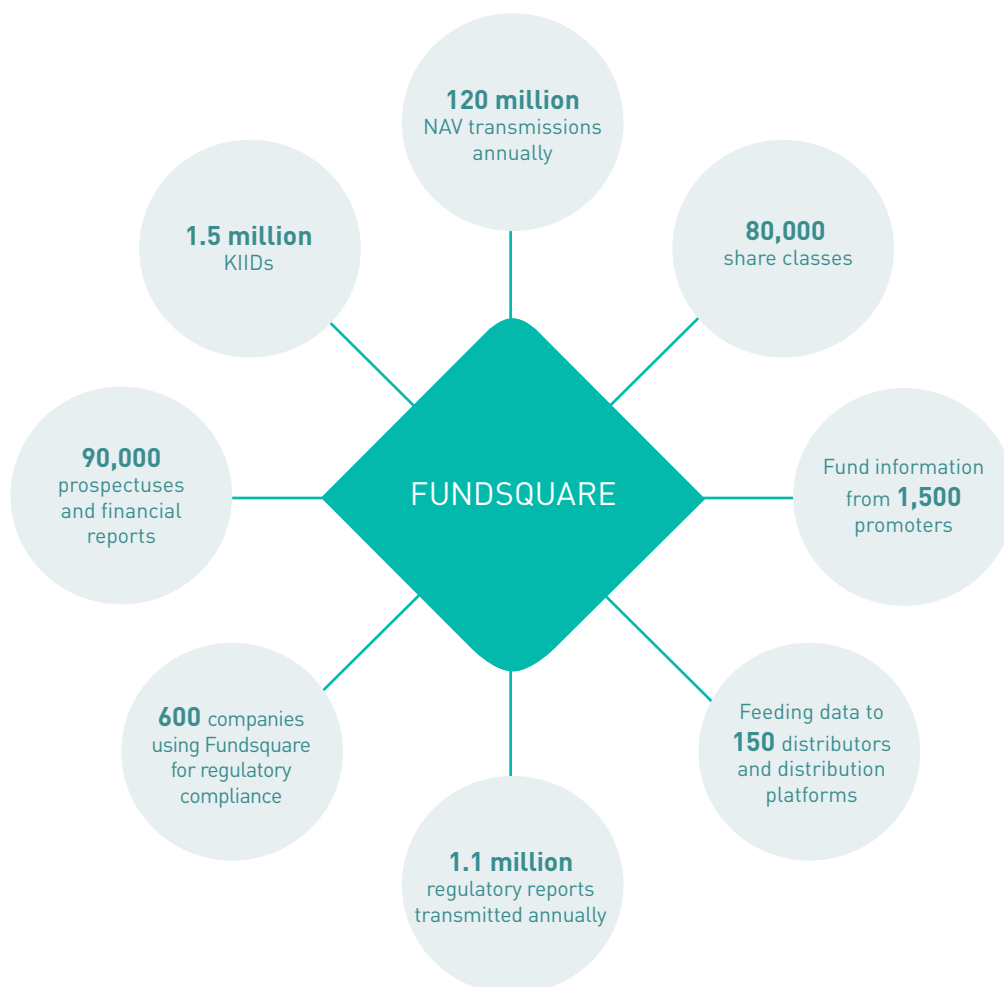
120 million
NAV transmissions annually

80,000
share classes

Fund information from 1,500 promoters

Feeding data to 150 distributors and distribution platforms

1.1 million
regulatory reports transmitted annually

600 companies using Fundsquare for regulatory compliance

90,000
prospectuses and financial reports

1.5 million
KIIDs

FUNDSQUARE